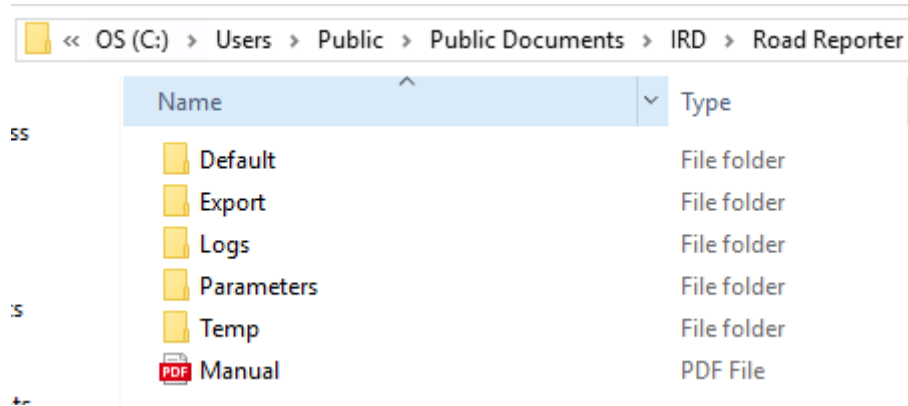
« OS (C:) › Users › Public › Public Documents › IRD › Road Reporter

ss

:s

| Name | Type |
|---|---|
| Default | File folder |
| Export | File folder |
| Logs | File folder |
| Parameters | File folder |
| Temp | File folder |
| PDF Manual | PDF File |